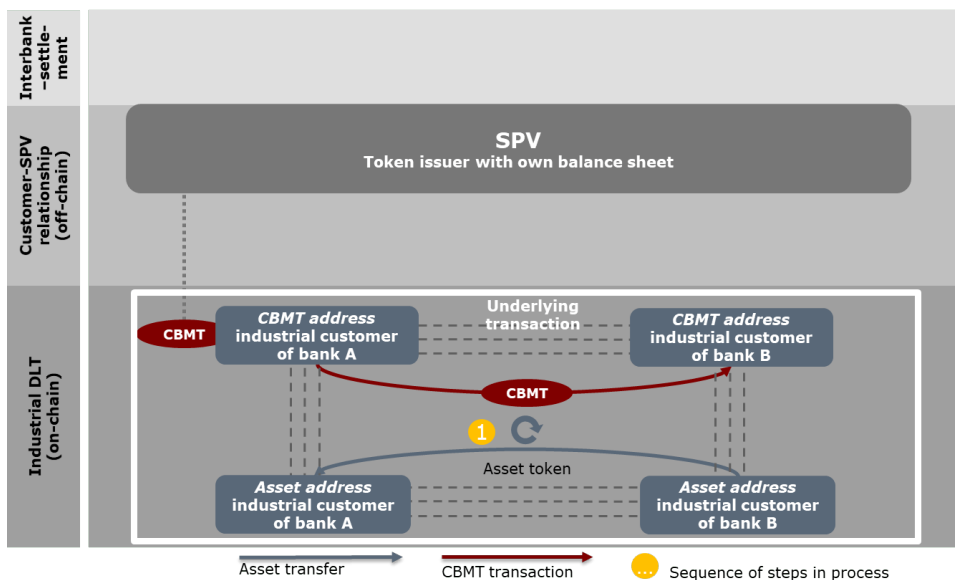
Interbank –settle–ment

Customer-SPV relationship (off-chain)

Industrial DLT (on-chain)

SPV
Token issuer with own balance sheet

CBMT

*CBMT address* industrial customer of bank A

Underlying transaction

*CBMT address* industrial customer of bank B

CBMT

1

Asset token

*Asset address* industrial customer of bank A

*Asset address* industrial customer of bank B

Asset transfer

CBMT transaction

...

Sequence of steps in process